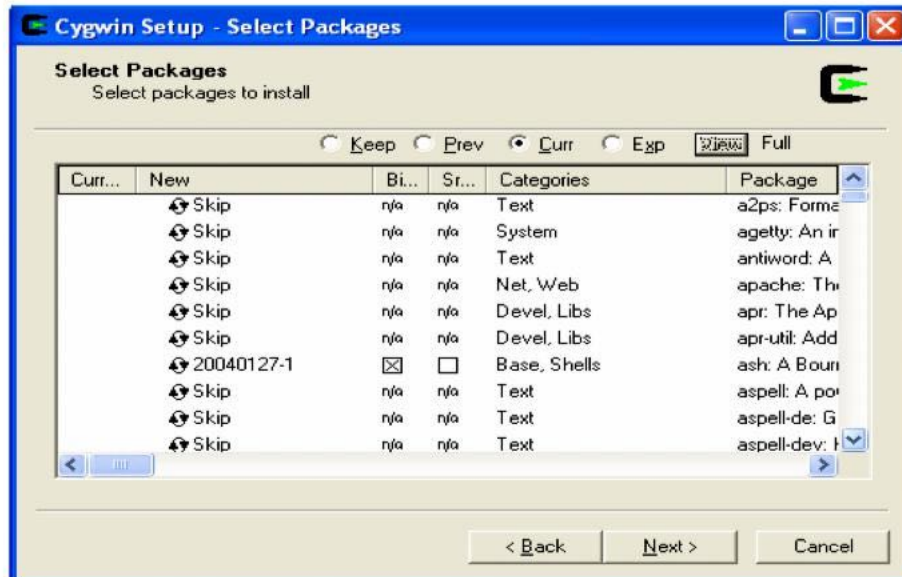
Cygwin Setup - Select Packages

Select Packages
Select packages to install

Keep Prev Curr Exp View Full

| Curr... | New | Bi... | Sr... | Categories | Package |
|---|---|---|---|---|---|
| | Skip | n/a | n/a | Text | a2ps: Forma |
| | Skip | n/a | n/a | System | agetty: An ir |
| | Skip | n/a | n/a | Text | antiword: A |
| | Skip | n/a | n/a | Net, Web | apache: Th |
| | Skip | n/a | n/a | Devel, Libs | apr: The Ap |
| | Skip | n/a | n/a | Devel, Libs | apr-util: Add |
| | 20040127-1 | ☒ | ☐ | Base, Shells | ash: A Bour |
| | Skip | n/a | n/a | Text | aspell: A po |
| | Skip | n/a | n/a | Text | aspell-de: G |
| | Skip | n/a | n/a | Text | aspell-dev: |

< Back Next > Cancel